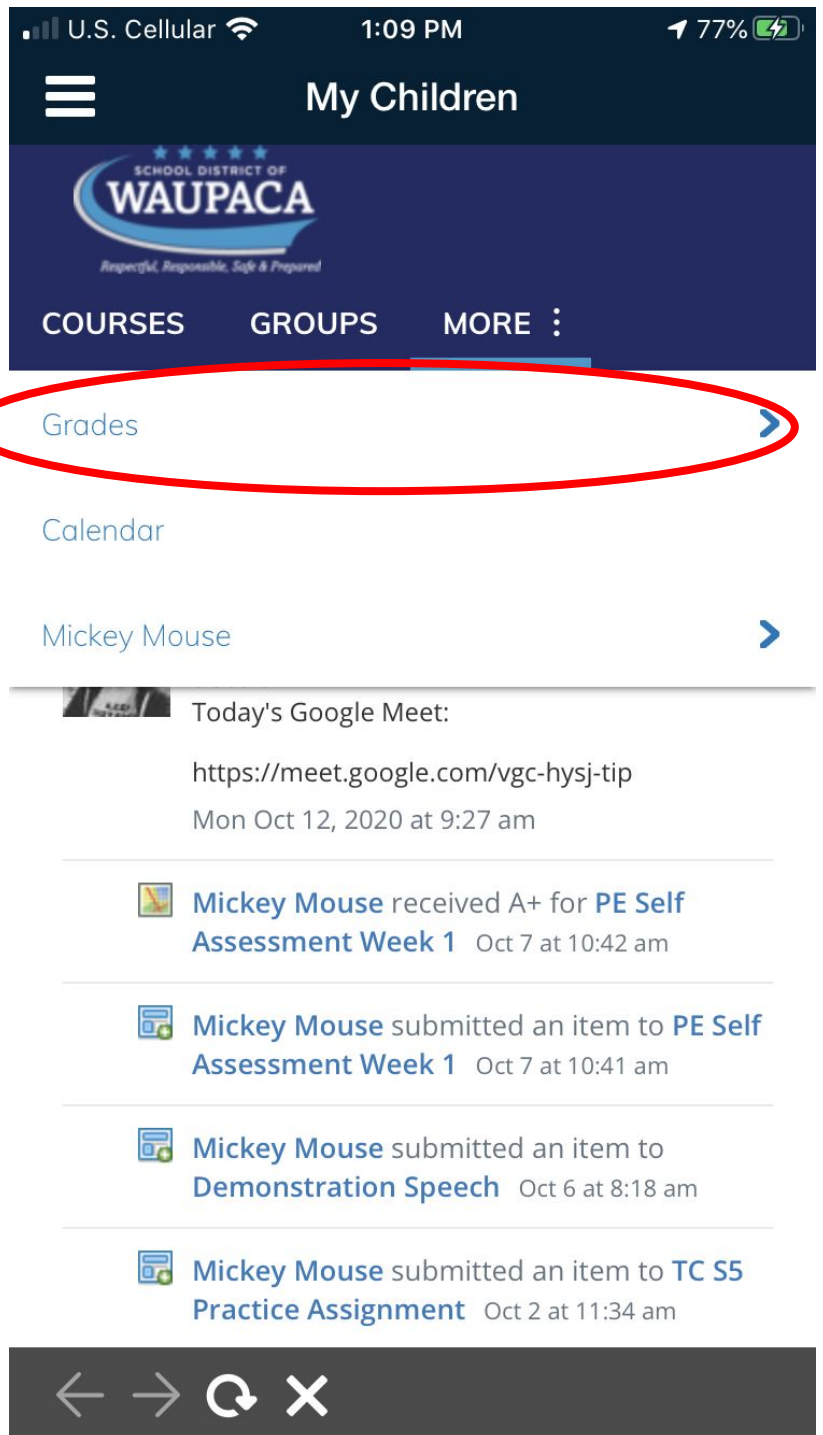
U.S. Cellular 1:09 PM 77%

My Children

SCHOOL DISTRICT OF
WAUPACA
Respectful, Responsible, Safe & Prepared

COURSES GROUPS MORE

Grades

Calendar

Mickey Mouse

Today's Google Meet:

https://meet.google.com/vgc-hysj-tip

Mon Oct 12, 2020 at 9:27 am

Mickey Mouse received A+ for PE Self Assessment Week 1 Oct 7 at 10:42 am

Mickey Mouse submitted an item to PE Self Assessment Week 1 Oct 7 at 10:41 am

Mickey Mouse submitted an item to Demonstration Speech Oct 6 at 8:18 am

Mickey Mouse submitted an item to TC S5 Practice Assignment Oct 2 at 11:34 am